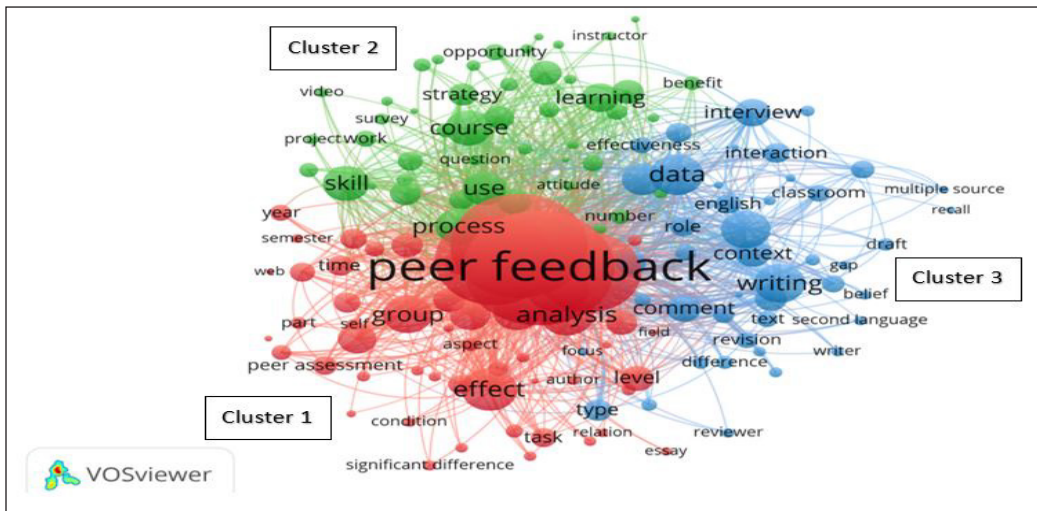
Cluster 2

instructor
opportunity
benefit
video
strategy
learning
interview
survey
course
project work
effectiveness
question
interaction
data
skill
use
attitude
classroom
multiple source
recall
year
number
english
process
role
semester
draft
context
time
peer feedback
gap
web
writing
Cluster 3
belief
group
analysis
comment
part
self
field
text
second language
aspect
revision
focus
writer
peer assessment
difference
level
author
effect
type
Cluster 1
condition
reviewer
relation
task
essay
significant difference

VOSviewer